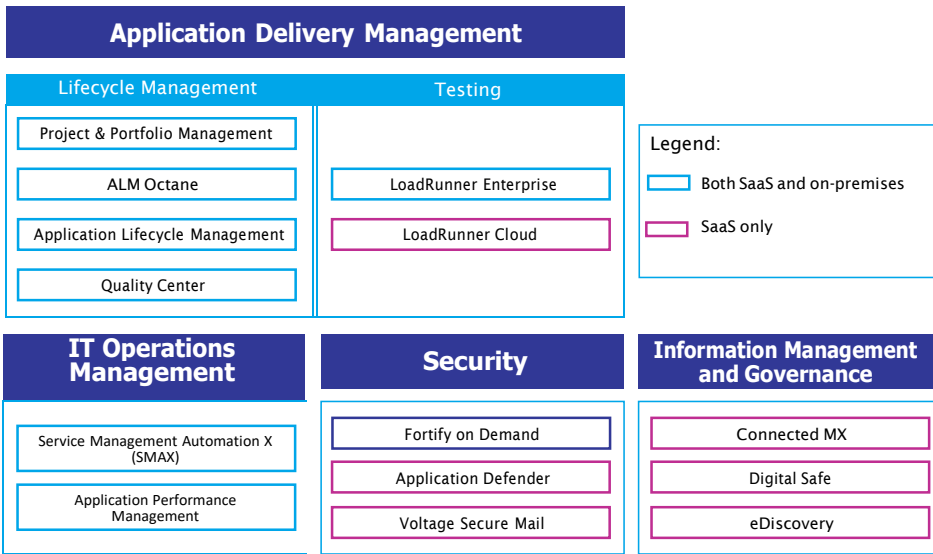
Application Delivery Management

Lifecycle Management

Project & Portfolio Management

ALM Octane

Application Lifecycle Management

Quality Center

Testing

LoadRunner Enterprise

LoadRunner Cloud

Legend:

Both SaaS and on-premises

SaaS only

IT Operations Management

Service Management Automation X (SMAX)

Application Performance Management

Security

Fortify on Demand

Application Defender

Voltage Secure Mail

Information Management and Governance

Connected MX

Digital Safe

eDiscovery